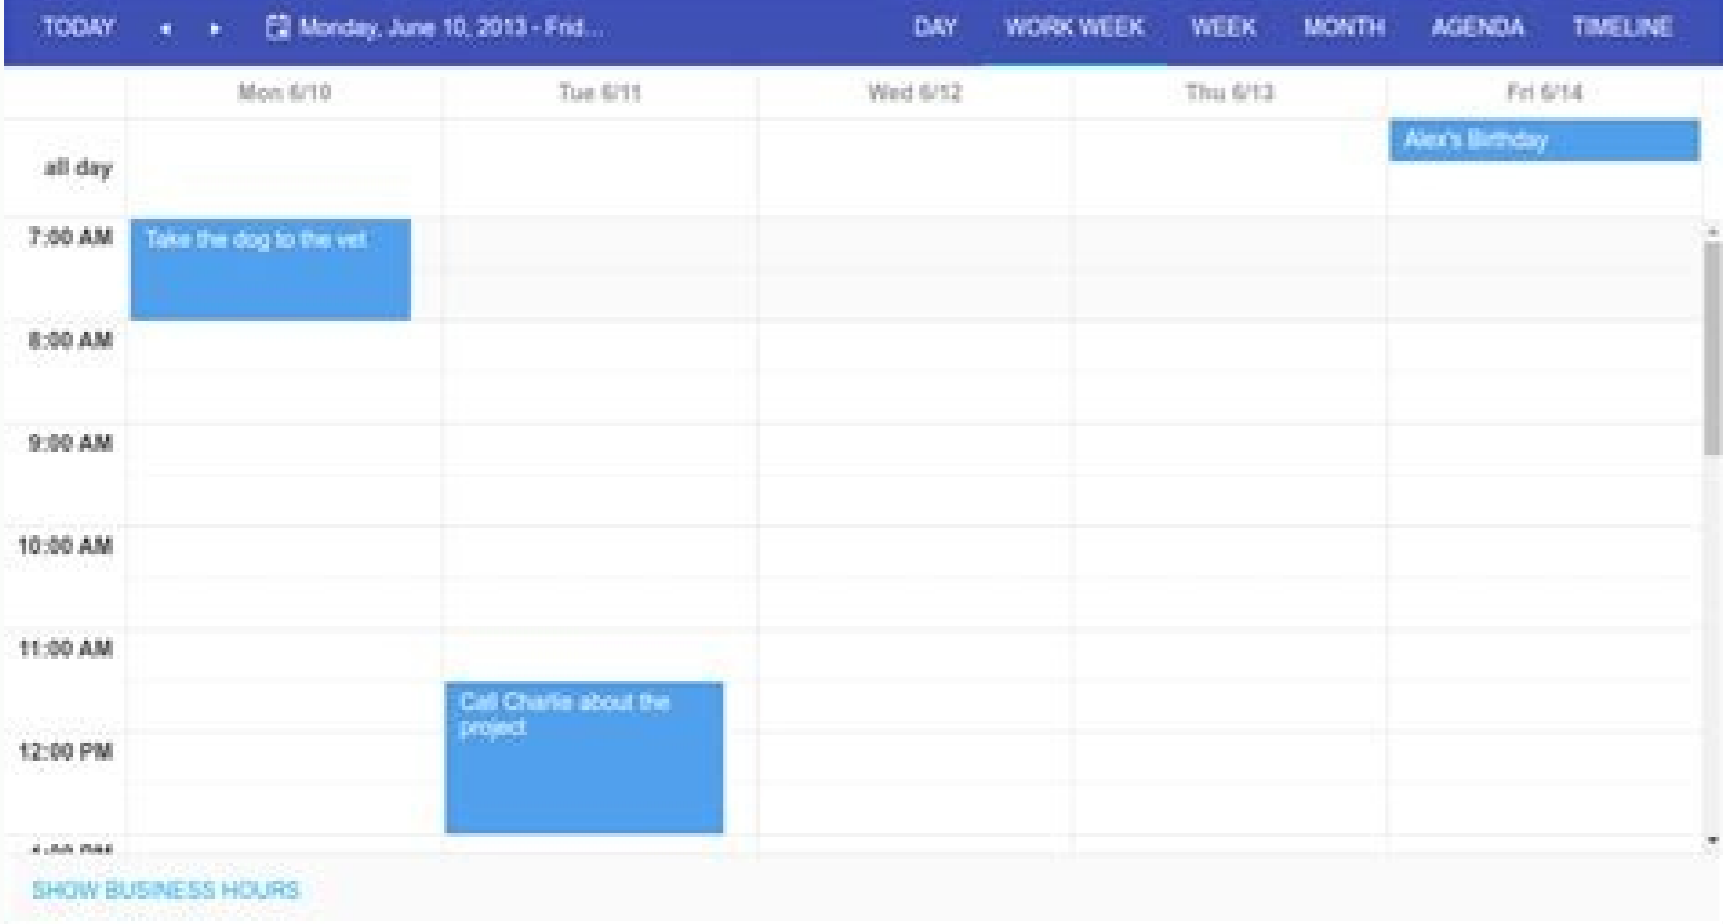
TODAY Monday, June 10, 2013 - Frid... DAY WORK WEEK WEEK MONTH AGENDA TIMELINE

| | Mon 6/10 | Tue 6/11 | Wed 6/12 | Thu 6/13 | Fri 6/14 |
|---|---|---|---|---|---|
| all day | | | | | Alex's Birthday |
| 7:00 AM | Take the dog to the vet | | | | |
| 8:00 AM | | | | | |
| 9:00 AM | | | | | |
| 10:00 AM | | | | | |
| 11:00 AM | | Call Charlie about the project | | | |
| 12:00 PM | | | | | |
| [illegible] | | | | | |

SHOW BUSINESS HOURS